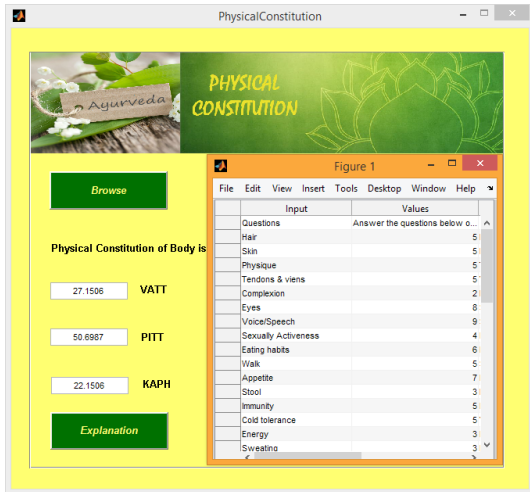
PhysicalConstitution

Ayurveda

PHYSICAL CONSTITUTION

Browse

Physical Constitution of Body is

27.1506 VATT

50.6987 PITT

22.1506 KAPH

Explanation

Figure 1

File Edit View Insert Tools Desktop Window Help

| Input | Values |
|---|---|
| Questions | Answer the questions below o... |
| Hair | 5 |
| Skin | 5 |
| Physique | 5 |
| Tendons & viens | 5 |
| Complexion | 2 |
| Eyes | 8 |
| Voice/Speech | 9 |
| Sexually Activeness | 4 |
| Eating habits | 6 |
| Walk | 5 |
| Appetite | 7 |
| Stool | 3 |
| Immunity | 5 |
| Cold tolerance | 5 |
| Energy | 3 |
| Sweating | 3 |